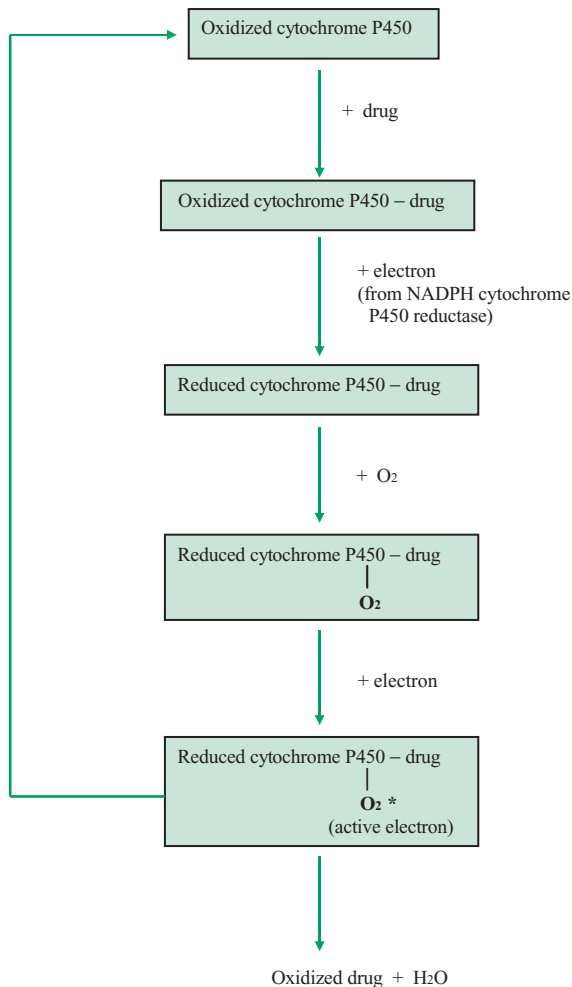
Oxidized cytochrome P450

+ drug

Oxidized cytochrome P450 – drug

+ electron
(from NADPH cytochrome P450 reductase)

Reduced cytochrome P450 – drug

+ $O_2$

Reduced cytochrome P450 – drug
|
$O_2$

+ electron

Reduced cytochrome P450 – drug
|
$O_2$ *
(active electron)

Oxidized drug + $H_2O$